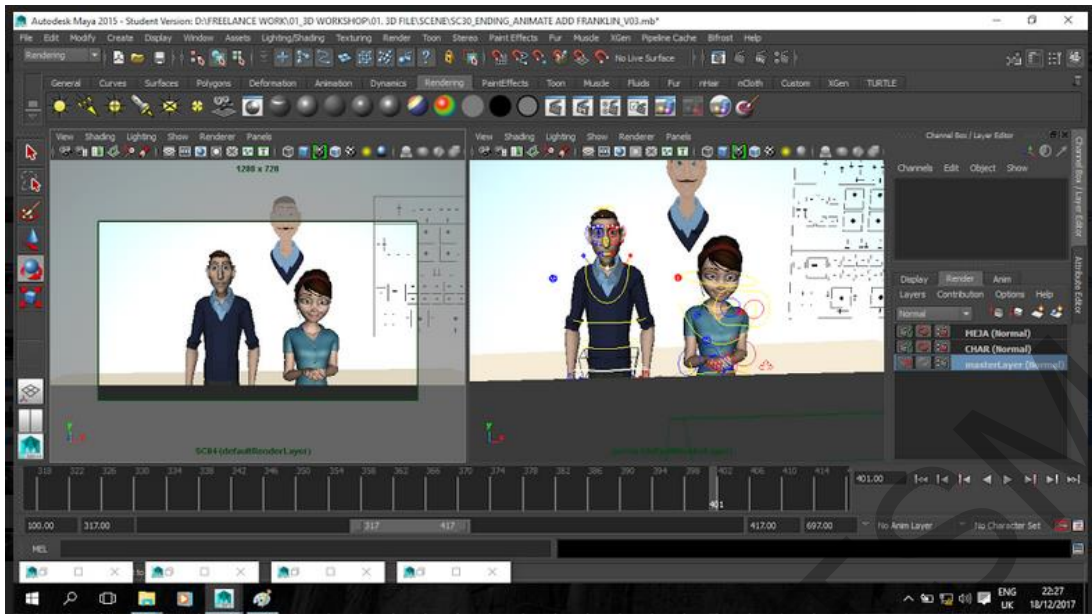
Autodesk Maya 2015 - Student Version: D:\FREELANCE WORK\01_3D WORKSHOP\01. 3D FILE\SCENE\SC30_ENDING_ANIMATE ADD FRANKLIN_V03.mb*

File Edit Modify Create Display Window Assets Lighting/Shading Texturing Render Toon Stereo Paint Effects Fur Muscle XGen Pipeline Cache Bifrost Help

Rendering

No Live Surface

General Curves Surfaces Polygons Deformation Animation Dynamics Rendering PaintEffects Toon Muscle Fluids Fur nHair nCloth Custom XGen TURTLE

View Shading Lighting Show Renderer Panels

1280 x 720

SC04 (defaultRenderLayer)

View Shading Lighting Show Renderer Panels

Channel Box / Layer Editor

Channels Edit Object Show

Display Render Anim

Layers Contribution Options Help

Normal

MEJA (Normal)

CHAR (Normal)

masterLayer (Normal)

Channel Box / Layer Editor

Attribute Editor

318 322 326 330 334 338 342 346 350 354 358 362 366 370 374 378 382 386 390 394 398 402 406 410 414

401

401.00

100.00 317.00 317 417 417.00 697.00

No Anim Layer

No Character Set

MEL

ENG UK

22:27 18/12/2017